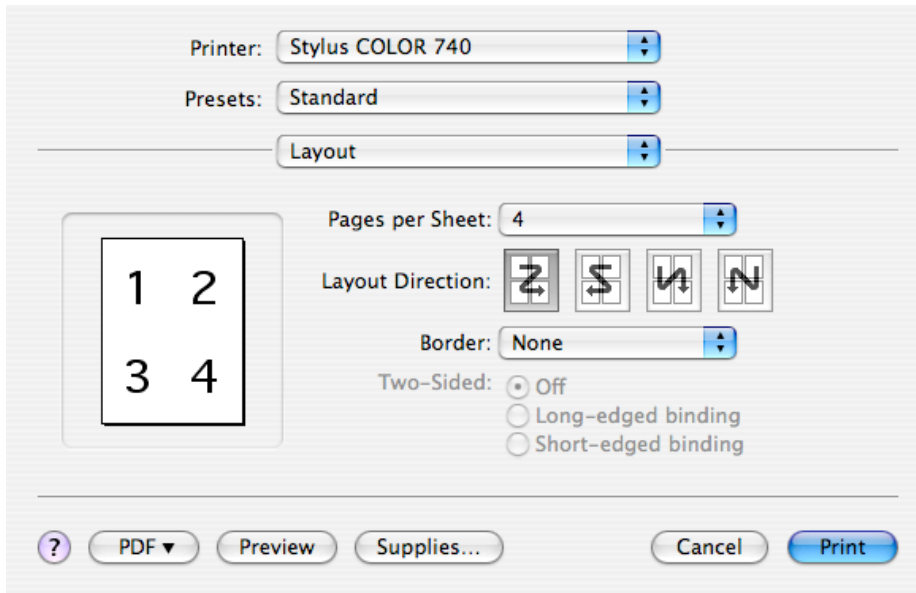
Printer: Stylus COLOR 740

Presets: Standard

Layout

1 2
3 4

Pages per Sheet: 4

Layout Direction:

Border: None

Two-Sided: Off
Long-edged binding
Short-edged binding

? PDF ▾ Preview Supplies... Cancel Print